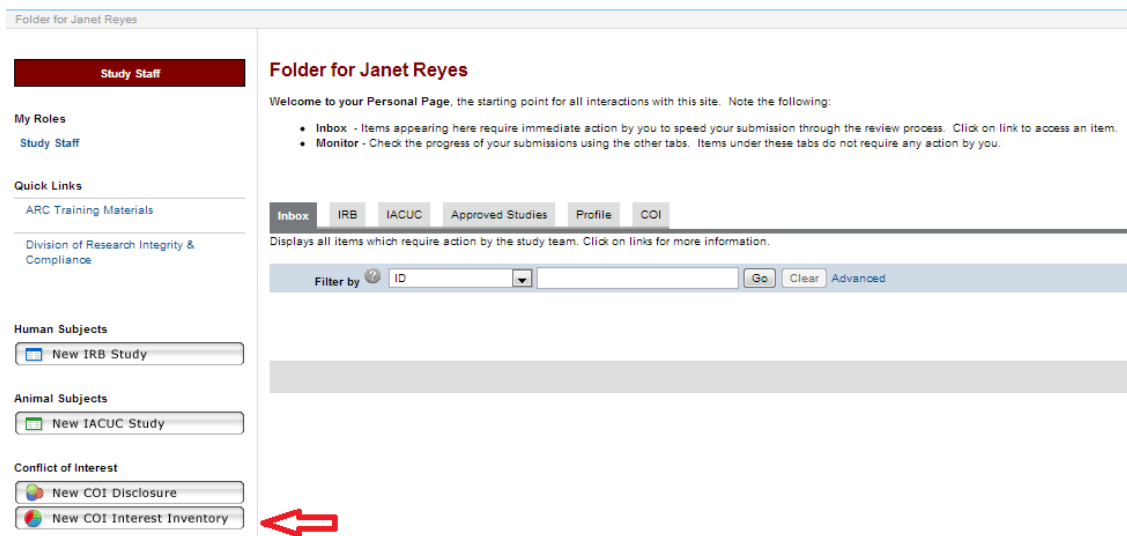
Folder for Janet Reyes

Study Staff

My Roles

Study Staff

Quick Links

ARC Training Materials

Division of Research Integrity & Compliance

Human Subjects

New IRB Study

Animal Subjects

New IACUC Study

Conflict of Interest

New COI Disclosure

New COI Interest Inventory

Folder for Janet Reyes

Welcome to your Personal Page, the starting point for all interactions with this site. Note the following:

• Inbox - Items appearing here require immediate action by you to speed your submission through the review process. Click on link to access an item.
• Monitor - Check the progress of your submissions using the other tabs. Items under these tabs do not require any action by you.

Inbox | IRB | IACUC | Approved Studies | Profile | COI

Displays all items which require action by the study team. Click on links for more information.

Filter by ID Go Clear Advanced